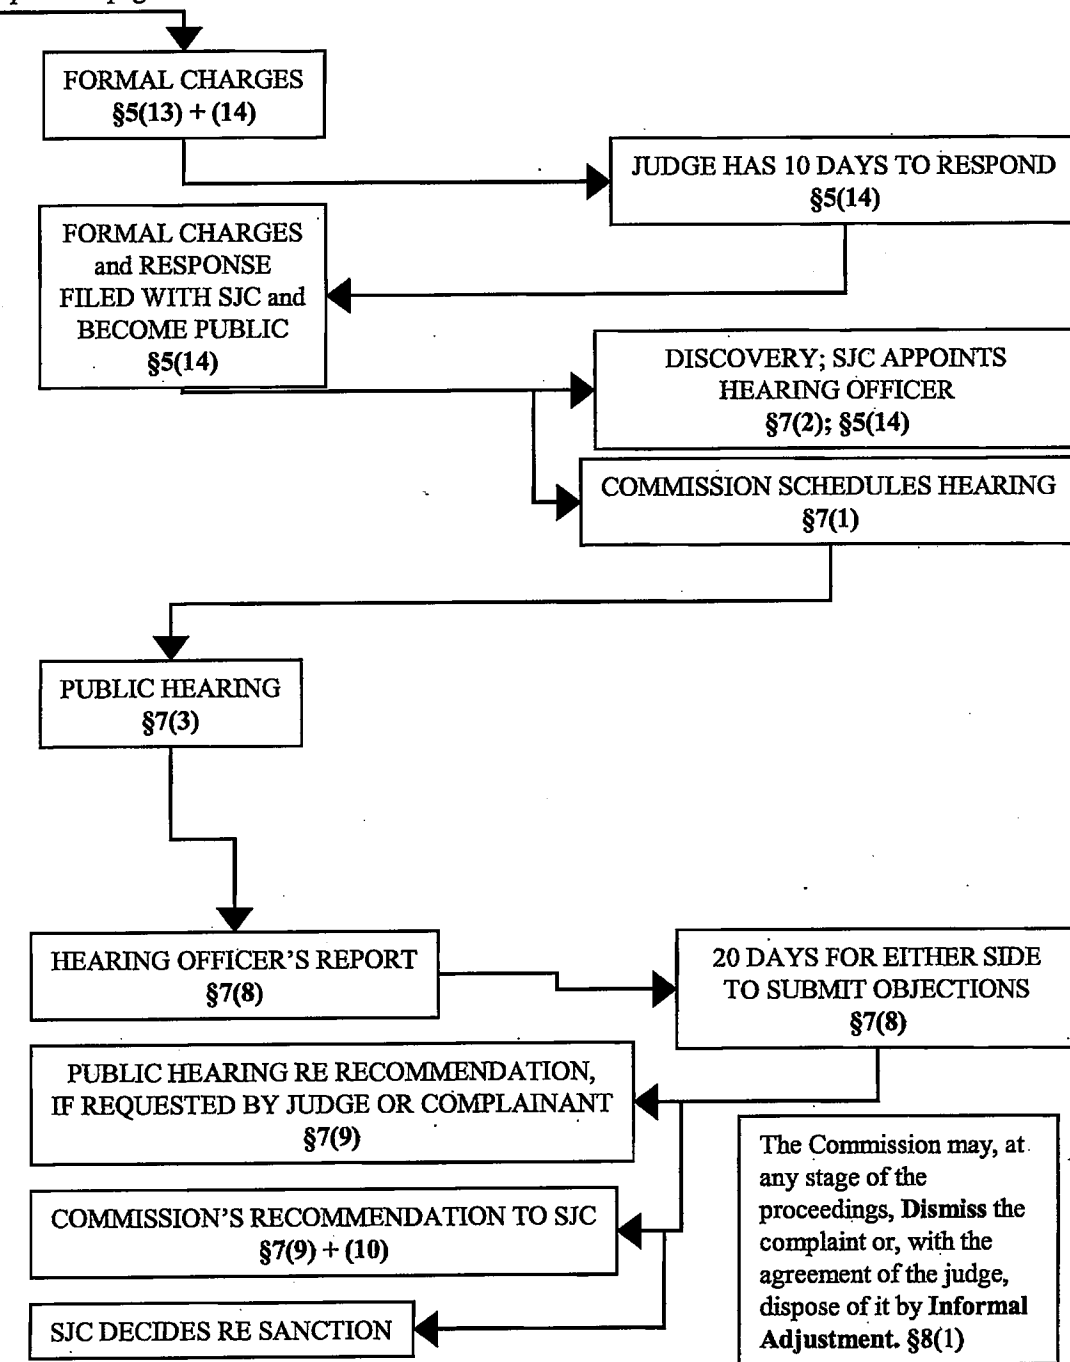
FORMAL CHARGES
§5(13) + (14)

JUDGE HAS 10 DAYS TO RESPOND
§5(14)

FORMAL CHARGES and RESPONSE FILED WITH SJC and BECOME PUBLIC
§5(14)

DISCOVERY; SJC APPOINTS HEARING OFFICER
§7(2); §5(14)

COMMISSION SCHEDULES HEARING
§7(1)

PUBLIC HEARING
§7(3)

HEARING OFFICER'S REPORT
§7(8)

20 DAYS FOR EITHER SIDE TO SUBMIT OBJECTIONS
§7(8)

PUBLIC HEARING RE RECOMMENDATION, IF REQUESTED BY JUDGE OR COMPLAINANT
§7(9)

COMMISSION'S RECOMMENDATION TO SJC
§7(9) + (10)

SJC DECIDES RE SANCTION

The Commission may, at any stage of the proceedings, **Dismiss** the complaint or, with the agreement of the judge, dispose of it by **Informal Adjustment.** §8(1)